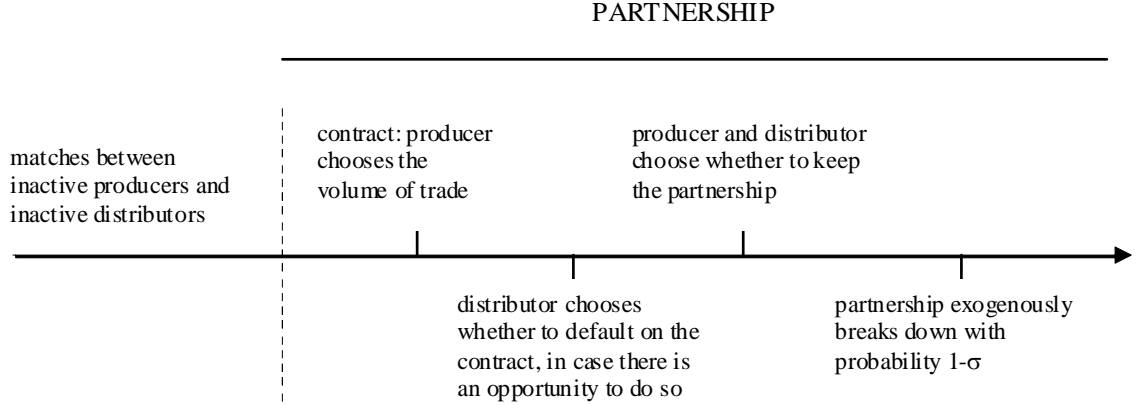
PARTNERSHIP

matches between inactive producers and inactive distributors

contract: producer chooses the volume of trade

producer and distributor choose whether to keep the partnership

distributor chooses whether to default on the contract, in case there is an opportunity to do so

partnership exogenously breaks down with probability $1-\sigma$